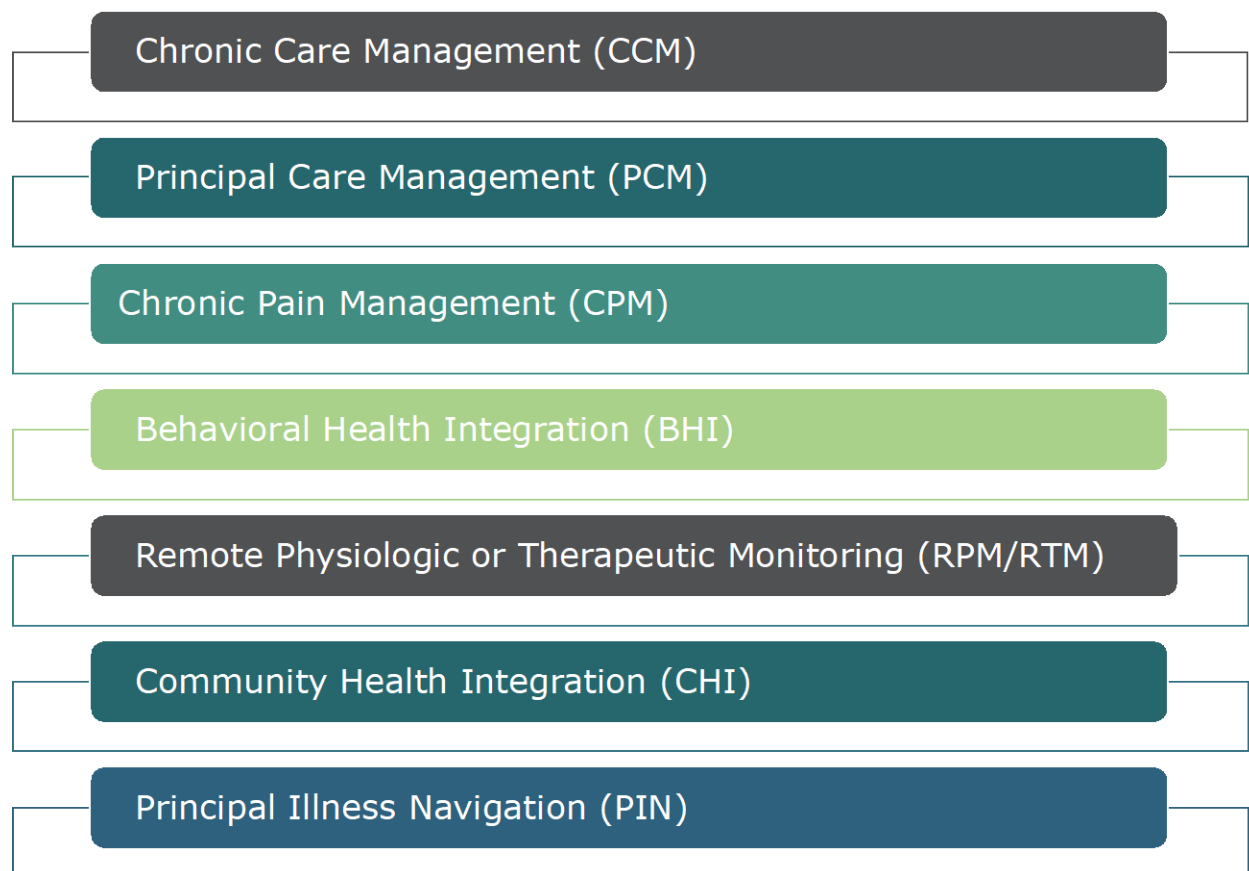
Chronic Care Management (CCM)

Principal Care Management (PCM)

Chronic Pain Management (CPM)

Behavioral Health Integration (BHI)

Remote Physiologic or Therapeutic Monitoring (RPM/RTM)

Community Health Integration (CHI)

Principal Illness Navigation (PIN)